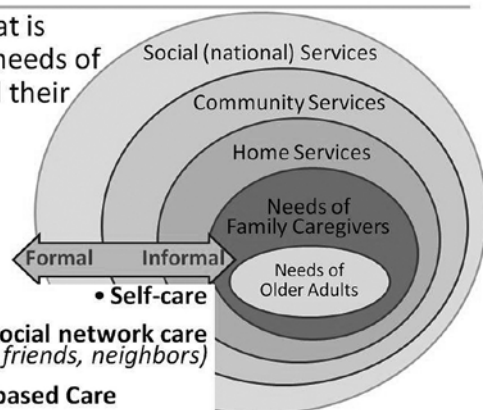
at is
needs of
l their

Social (national) Services

Community Services

Home Services

Needs of Family Caregivers

Needs of Older Adults

Formal

Informal

• Self-care

ocial network care
friends, neighbors)

based Care